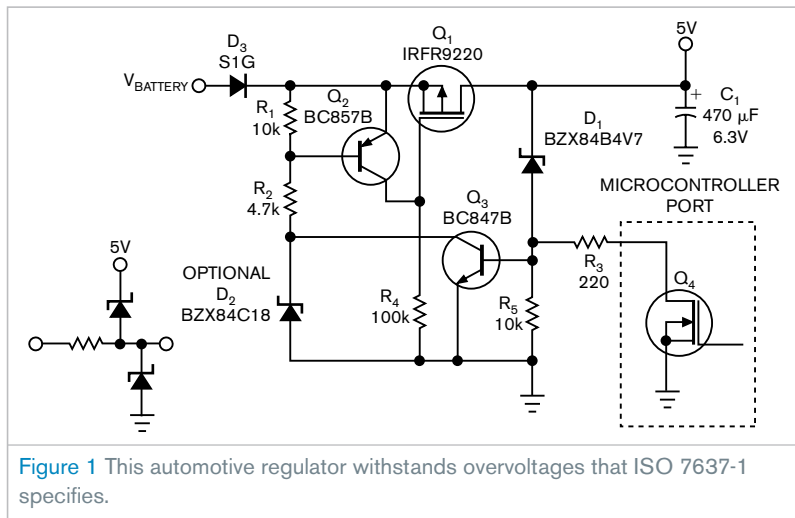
$D_3$
S1G

$V_{BATTERY}$

$R_1$
10k

$Q_2$
BC857B

$Q_1$
IRFR9220

5V

$C_1$
470 $\mu$F
6.3V

$D_1$
BZX84B4V7

$R_2$
4.7k

$Q_3$
BC847B

MICROCONTROLLER
PORT

5V

OPTIONAL
$D_2$
BZX84C18

$R_3$
220

$Q_4$

$R_4$
100k

$R_5$
10k

Figure 1 This automotive regulator withstands overvoltages that ISO 7637-1 specifies.